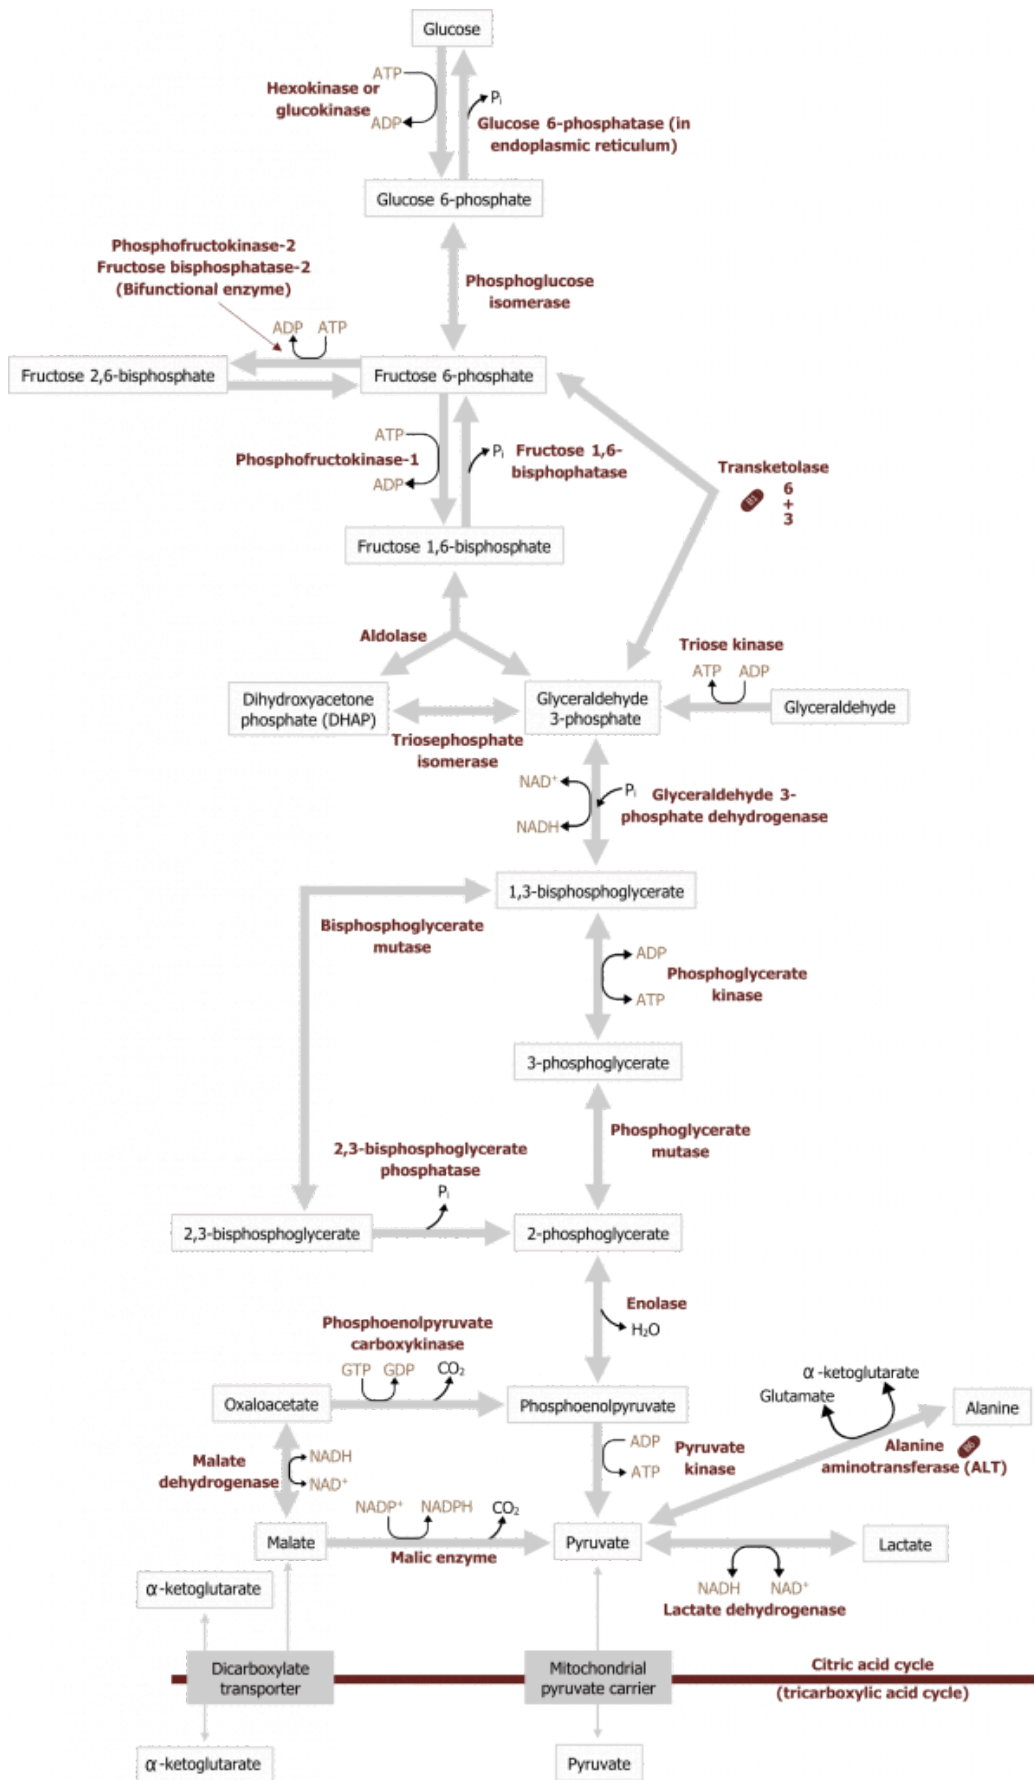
Glucose

ATP
Hexokinase or glucokinase
ADP

$P_i$
Glucose 6-phosphatase (in endoplasmic reticulum)

Glucose 6-phosphate

Phosphofructokinase-2
Fructose bisphosphatase-2
(Bifunctional enzyme)

Phosphoglucose isomerase

ADP ATP

Fructose 2,6-bisphosphate

Fructose 6-phosphate

ATP
Phosphofructokinase-1
ADP

$P_i$ Fructose 1,6-bisphophatase

Transketolase
6
+
3

Fructose 1,6-bisphosphate

Aldolase

Triose kinase
ATP ADP

Dihydroxyacetone phosphate (DHAP)

Glyceraldehyde 3-phosphate

Glyceraldehyde

Triosephosphate isomerase

$NAD^+$
$P_i$
Glyceraldehyde 3-phosphate dehydrogenase
NADH

1,3-bisphosphoglycerate

Bisphosphoglycerate mutase

ADP
Phosphoglycerate kinase
ATP

3-phosphoglycerate

Phosphoglycerate mutase

2,3-bisphosphoglycerate phosphatase
$P_i$

2,3-bisphosphoglycerate

2-phosphoglycerate

Enolase
$H_2O$

Phosphoenolpyruvate carboxykinase
GTP GDP $CO_2$

$\alpha$ -ketoglutarate
Glutamate

Alanine

Oxaloacetate

Phosphoenolpyruvate

Malate dehydrogenase
NADH
$NAD^+$

ADP
Pyruvate kinase
ATP

Alanine aminotransferase (ALT)

$NADP^+$ NADPH $CO_2$

Malate

Malic enzyme

Pyruvate

Lactate

NADH $NAD^+$
Lactate dehydrogenase

$\alpha$-ketoglutarate

Dicarboxylate transporter

Mitochondrial pyruvate carrier

Citric acid cycle
(tricarboxylic acid cycle)

$\alpha$-ketoglutarate

Pyruvate